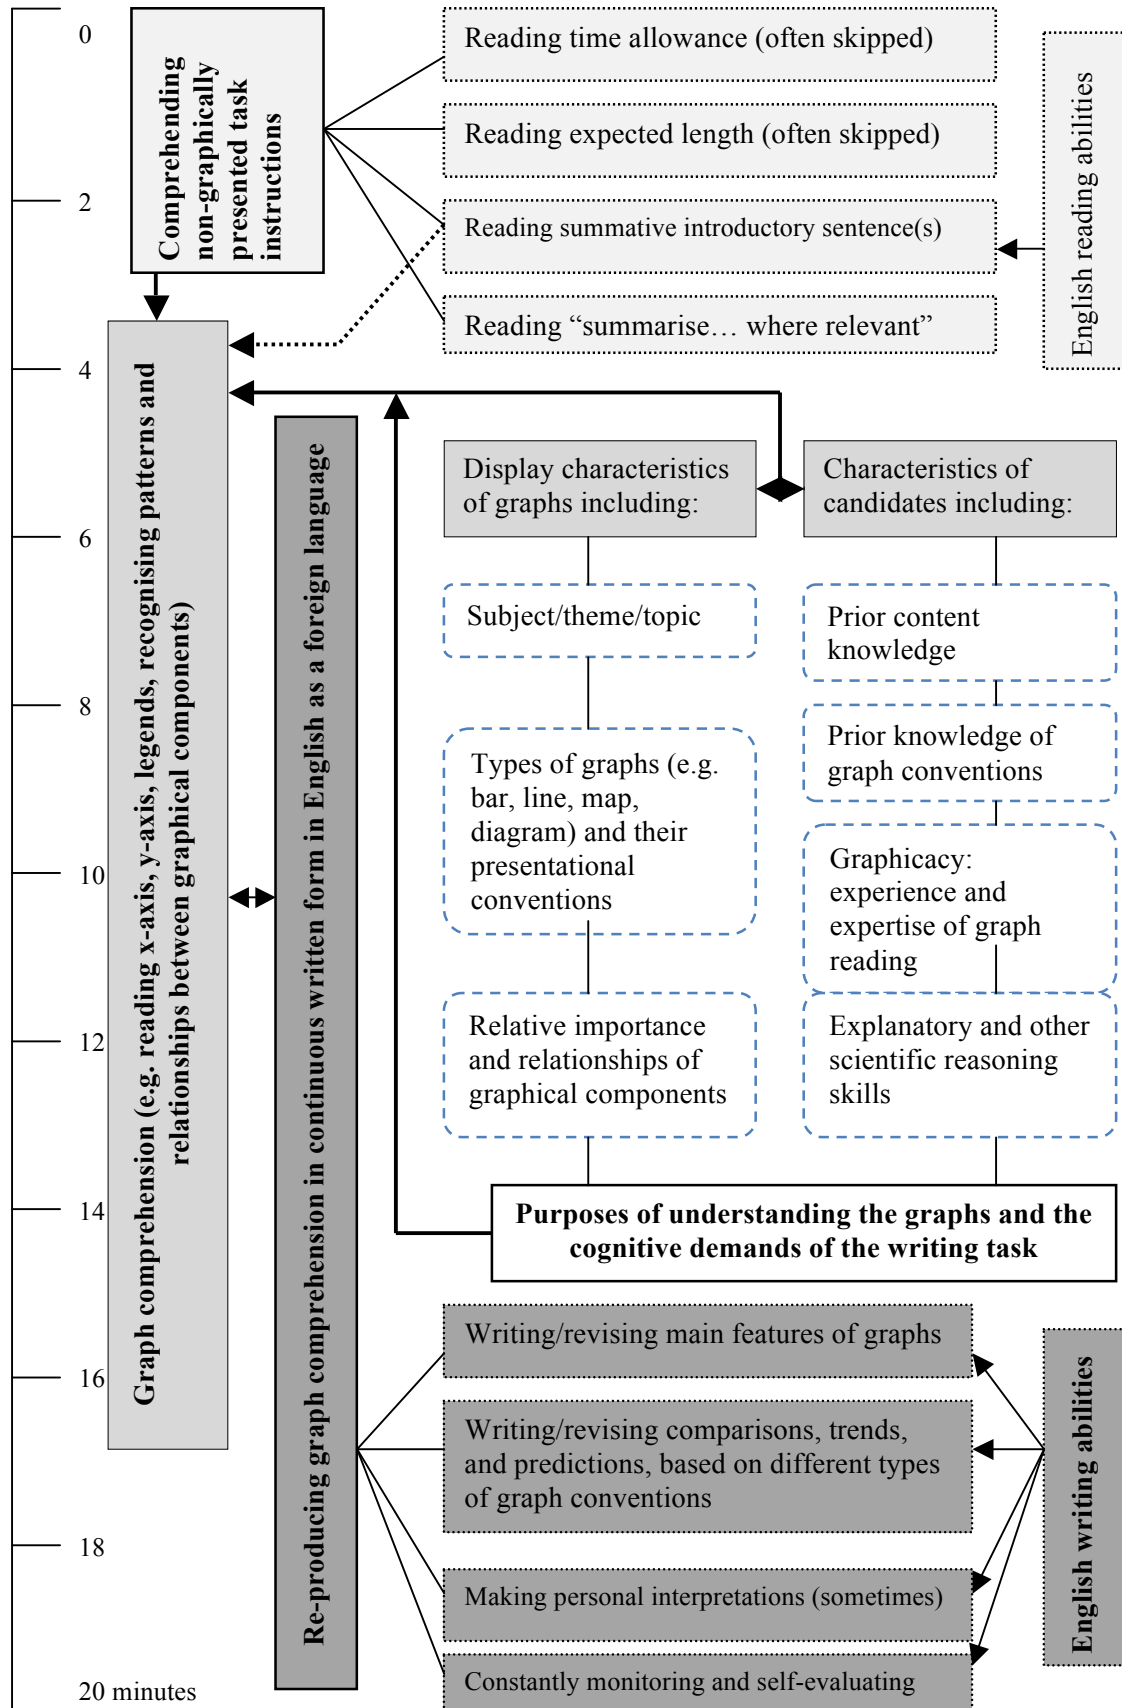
0

2

4

6

8

10

12

14

16

18

20 minutes

Comprehending non-graphically presented task instructions

Reading time allowance (often skipped)

Reading expected length (often skipped)

Reading summative introductory sentence(s)

Reading "summarise… where relevant"

English reading abilities

Graph comprehension (e.g. reading x-axis, y-axis, legends, recognising patterns and relationships between graphical components)

Re-producing graph comprehension in continuous written form in English as a foreign language

Display characteristics of graphs including:

Characteristics of candidates including:

Subject/theme/topic

Types of graphs (e.g. bar, line, map, diagram) and their presentational conventions

Relative importance and relationships of graphical components

Prior content knowledge

Prior knowledge of graph conventions

Graphicacy: experience and expertise of graph reading

Explanatory and other scientific reasoning skills

Purposes of understanding the graphs and the cognitive demands of the writing task

Writing/revising main features of graphs

Writing/revising comparisons, trends, and predictions, based on different types of graph conventions

Making personal interpretations (sometimes)

Constantly monitoring and self-evaluating

English writing abilities